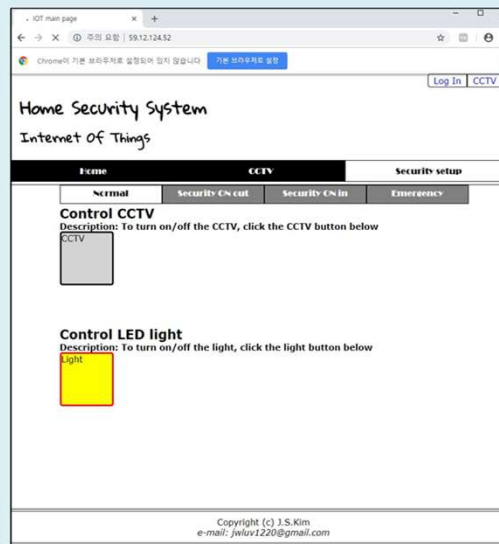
IOT main page
×
+
주의 요함 | 59.12.124.52
Chrome이 기본 브라우저로 설정되어 있지 않습니다
기본 브라우저로 설정
Log In
CCTV

Home Security System

Internet Of Things

| Home | CCTV | Security setup |
|---|---|---|

| Normal | Security ON out | Security ON in | Emergency |
|---|---|---|---|

Control CCTV
Description: To turn on/off the CCTV, click the CCTV button below
CCTV

Control LED light
Description: To turn on/off the light, click the light button below
Light

Copyright (c) J.S.Kim
e-mail: jwluv1220@gmail.com